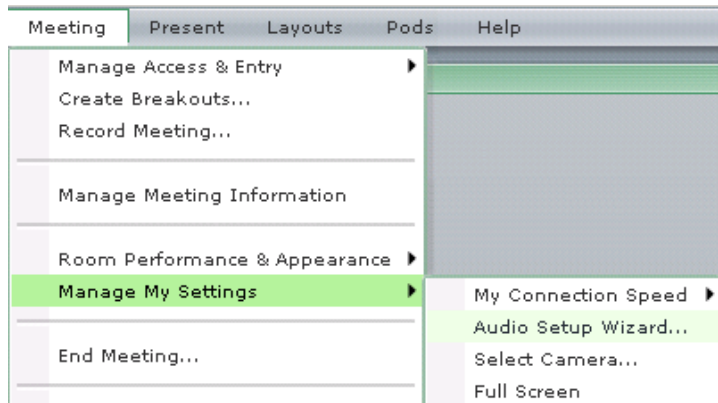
Meeting Present Layouts Pods Help

Manage Access & Entry
Create Breakouts...
Record Meeting...

Manage Meeting Information

Room Performance & Appearance
Manage My Settings

End Meeting...

My Connection Speed
Audio Setup Wizard...
Select Camera...
Full Screen